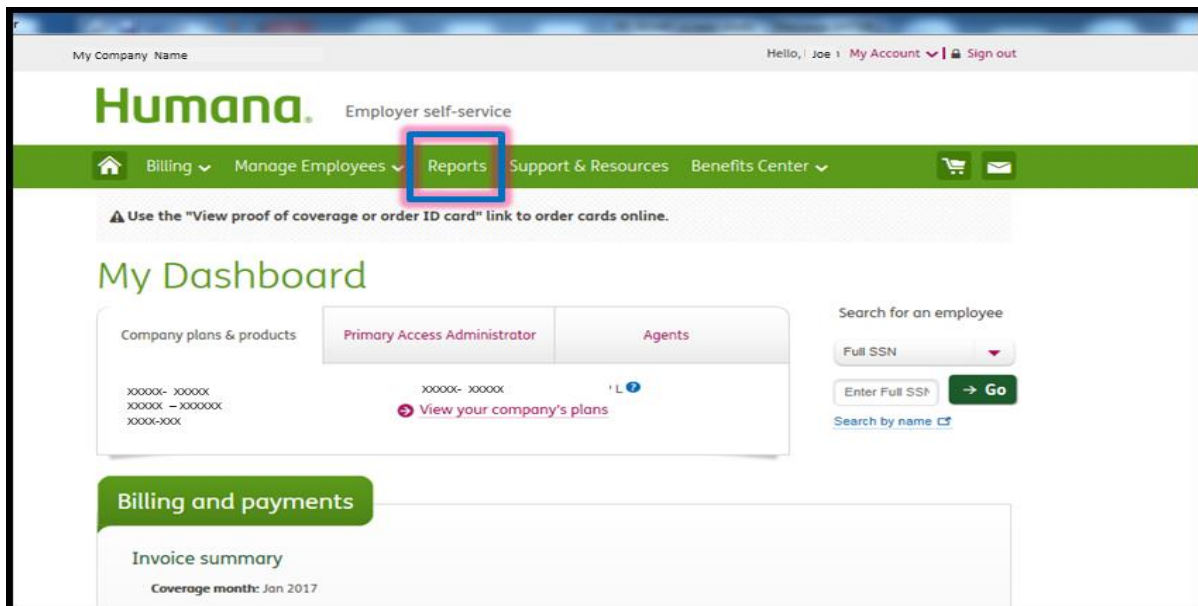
My Company Name

Hello, Joe | My Account | Sign out

Humana. Employer self-service

Billing Manage Employees Reports Support & Resources Benefits Center

Use the "View proof of coverage or order ID card" link to order cards online.

My Dashboard

| Company plans & products | Primary Access Administrator | Agents |
|---|---|---|
| XXXXX- XXXXX XXXXX – XXXXXX XXXX-XXX | XXXXX- XXXXX L View your company's plans | |

Search for an employee

Full SSN

Enter Full SSN

Go

Search by name

Billing and payments

Invoice summary

Coverage month: Jan 2017